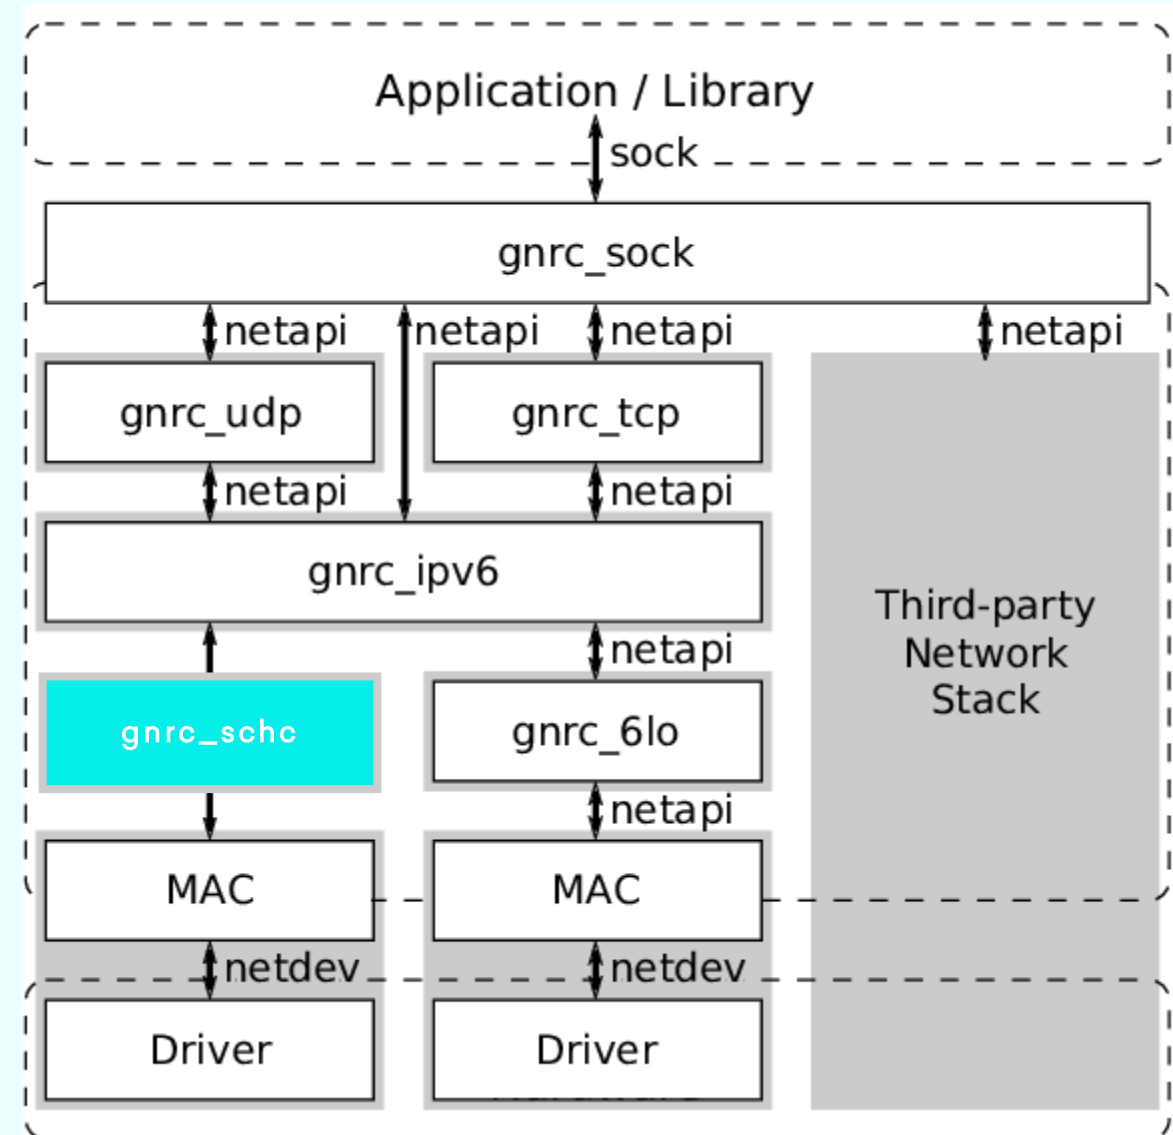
Application / Library

sock

gnrc_sock

netapi

netapi

netapi

netapi

gnrc_udp

gnrc_tcp

netapi

netapi

gnrc_ipv6

Third-party Network Stack

netapi

gnrc_schc

gnrc_6lo

netapi

MAC

MAC

netdev

netdev

Driver

Driver